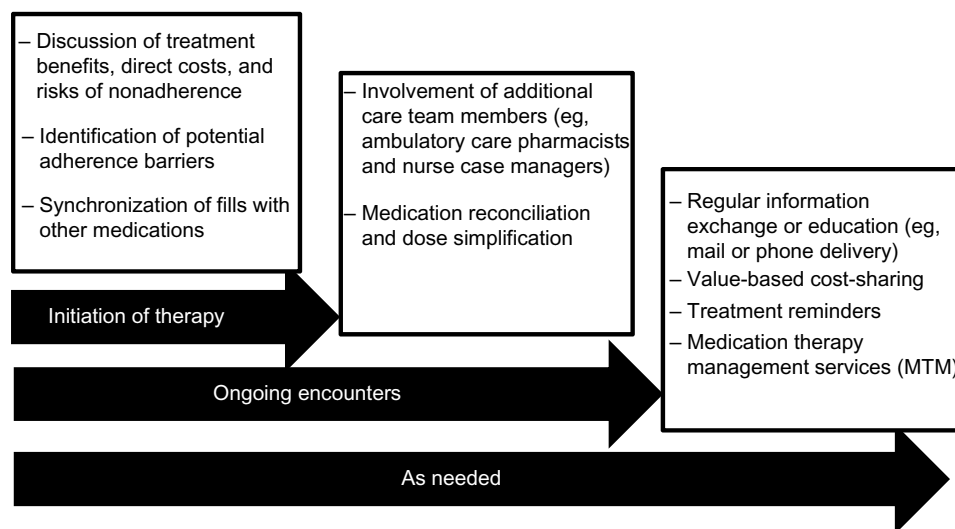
– Discussion of treatment benefits, direct costs, and risks of nonadherence

– Identification of potential adherence barriers

– Synchronization of fills with other medications

– Involvement of additional care team members (eg, ambulatory care pharmacists and nurse case managers)

– Medication reconciliation and dose simplification

– Regular information exchange or education (eg, mail or phone delivery)

– Value-based cost-sharing

– Treatment reminders

– Medication therapy management services (MTM)

Initiation of therapy

Ongoing encounters

As needed